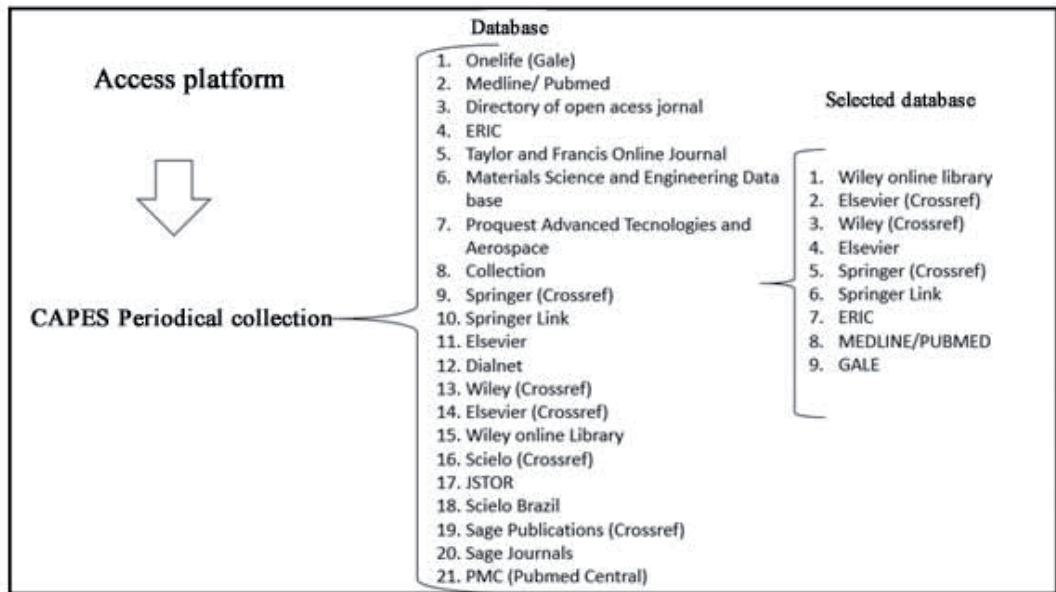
Access platform

CAPES Periodical collection

Database

1. Onelife (Gale)
2. Medline/ Pubmed
3. Directory of open acess jornal
4. ERIC
5. Taylor and Francis Online Journal
6. Materials Science and Engineering Data base
7. Proquest Advanced Tecnologies and Aerospace
8. Collection
9. Springer (Crossref)
10. Springer Link
11. Elsevier
12. Dialnet
13. Wiley (Crossref)
14. Elsevier (Crossref)
15. Wiley online Library
16. Scielo (Crossref)
17. JSTOR
18. Scielo Brazil
19. Sage Publications (Crossref)
20. Sage Journals
21. PMC (Pubmed Central)

Selected database

1. Wiley online library
2. Elsevier (Crossref)
3. Wiley (Crossref)
4. Elsevier
5. Springer (Crossref)
6. Springer Link
7. ERIC
8. MEDLINE/PUBMED
9. GALE